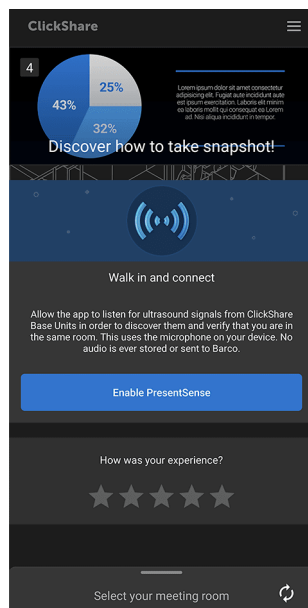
ClickShare

4

25%

43%

32%

Lorem ipsum dolor sit amet consectetur adipiscing elit. Fugiat aute incidunt elit esse ipsum exercitation. Laboris elit minim ea laboris mollit qui consequat ex Lorem aut. Nisi aliqua incididunt in tempor.

Discover how to take snapshot!

Walk in and connect

Allow the app to listen for ultrasound signals from ClickShare Base Units in order to discover them and verify that you are in the same room. This uses the microphone on your device. No audio is ever stored or sent to Barco.

Enable PresentSense

How was your experience?

Select your meeting room